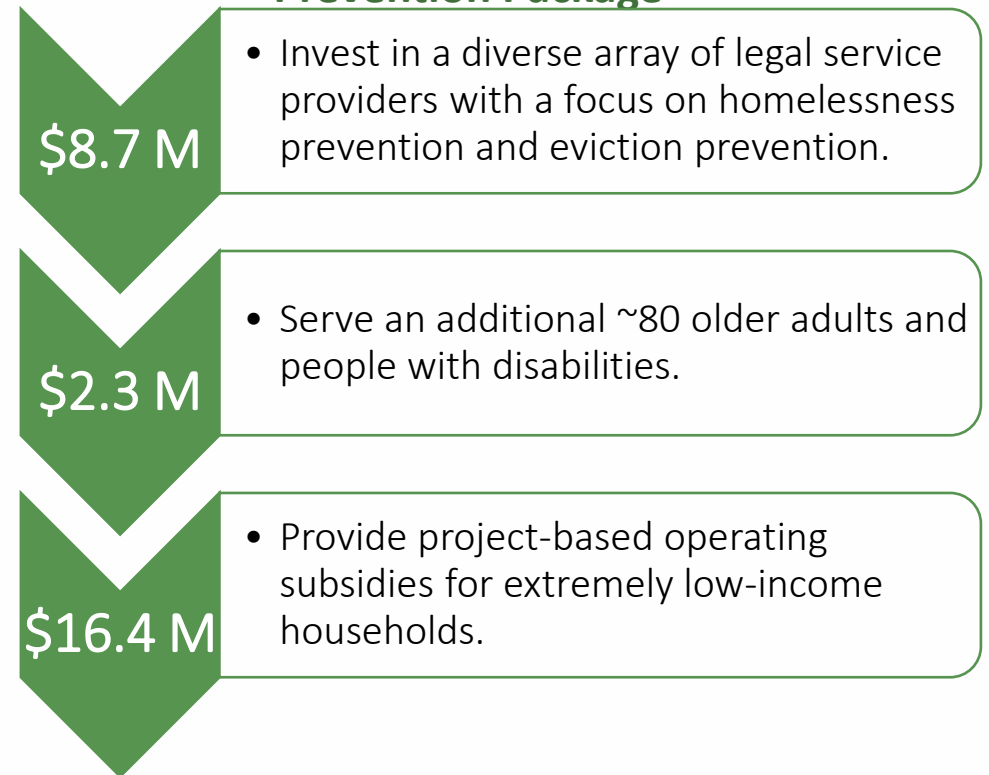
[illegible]

$8.7 M

• Invest in a diverse array of legal service providers with a focus on homelessness prevention and eviction prevention.

$2.3 M

• Serve an additional ~80 older adults and people with disabilities.

$16.4 M

• Provide project-based operating subsidies for extremely low-income households.